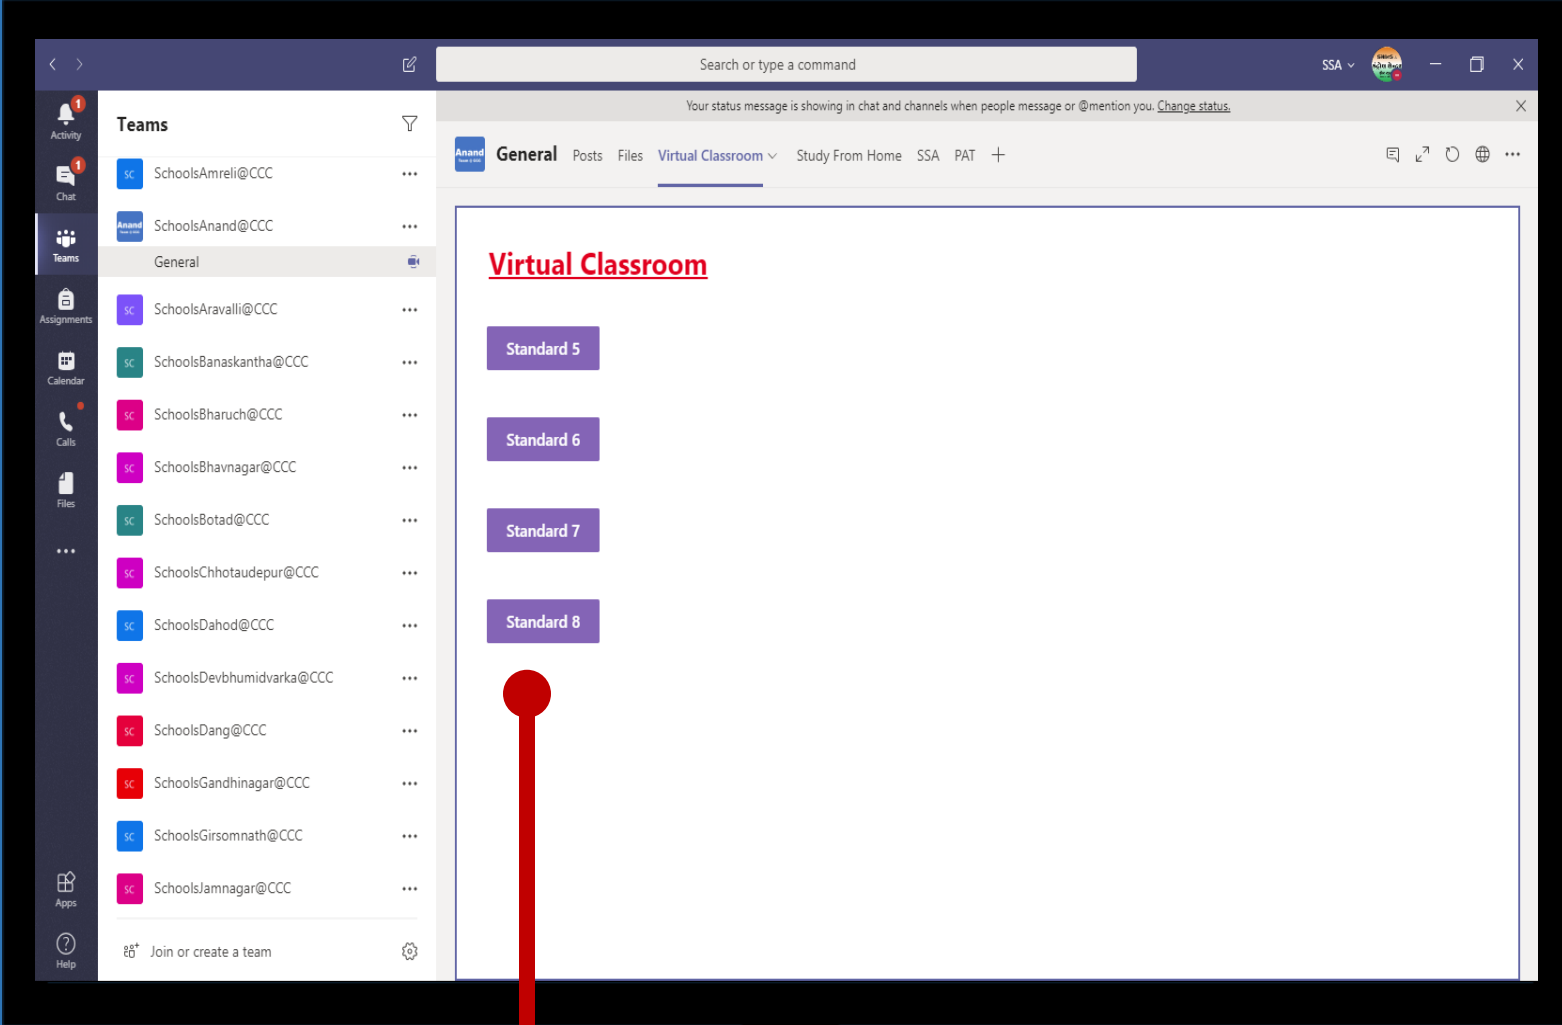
Search or type a command

SSA

1
Activity

1
Chat

Teams

Assignments

Calendar

Calls

Files

...

Apps

Help

Teams

SC SchoolsAmreli@CCC ...

Anand SchoolsAnand@CCC ...

General

SC SchoolsAravalli@CCC ...

SC SchoolsBanaskantha@CCC ...

SC SchoolsBharuch@CCC ...

SC SchoolsBhavnagar@CCC ...

SC SchoolsBotad@CCC ...

SC SchoolsChhotaudepur@CCC ...

SC SchoolsDahod@CCC ...

SC SchoolsDevbhumidvarka@CCC ...

SC SchoolsDang@CCC ...

SC SchoolsGandhinagar@CCC ...

SC SchoolsGirsomnath@CCC ...

SC SchoolsJamnagar@CCC ...

Join or create a team

Your status message is showing in chat and channels when people message or @mention you. Change status.

Anand General Posts Files Virtual Classroom Study From Home SSA PAT +

Virtual Classroom

Standard 5

Standard 6

Standard 7

Standard 8